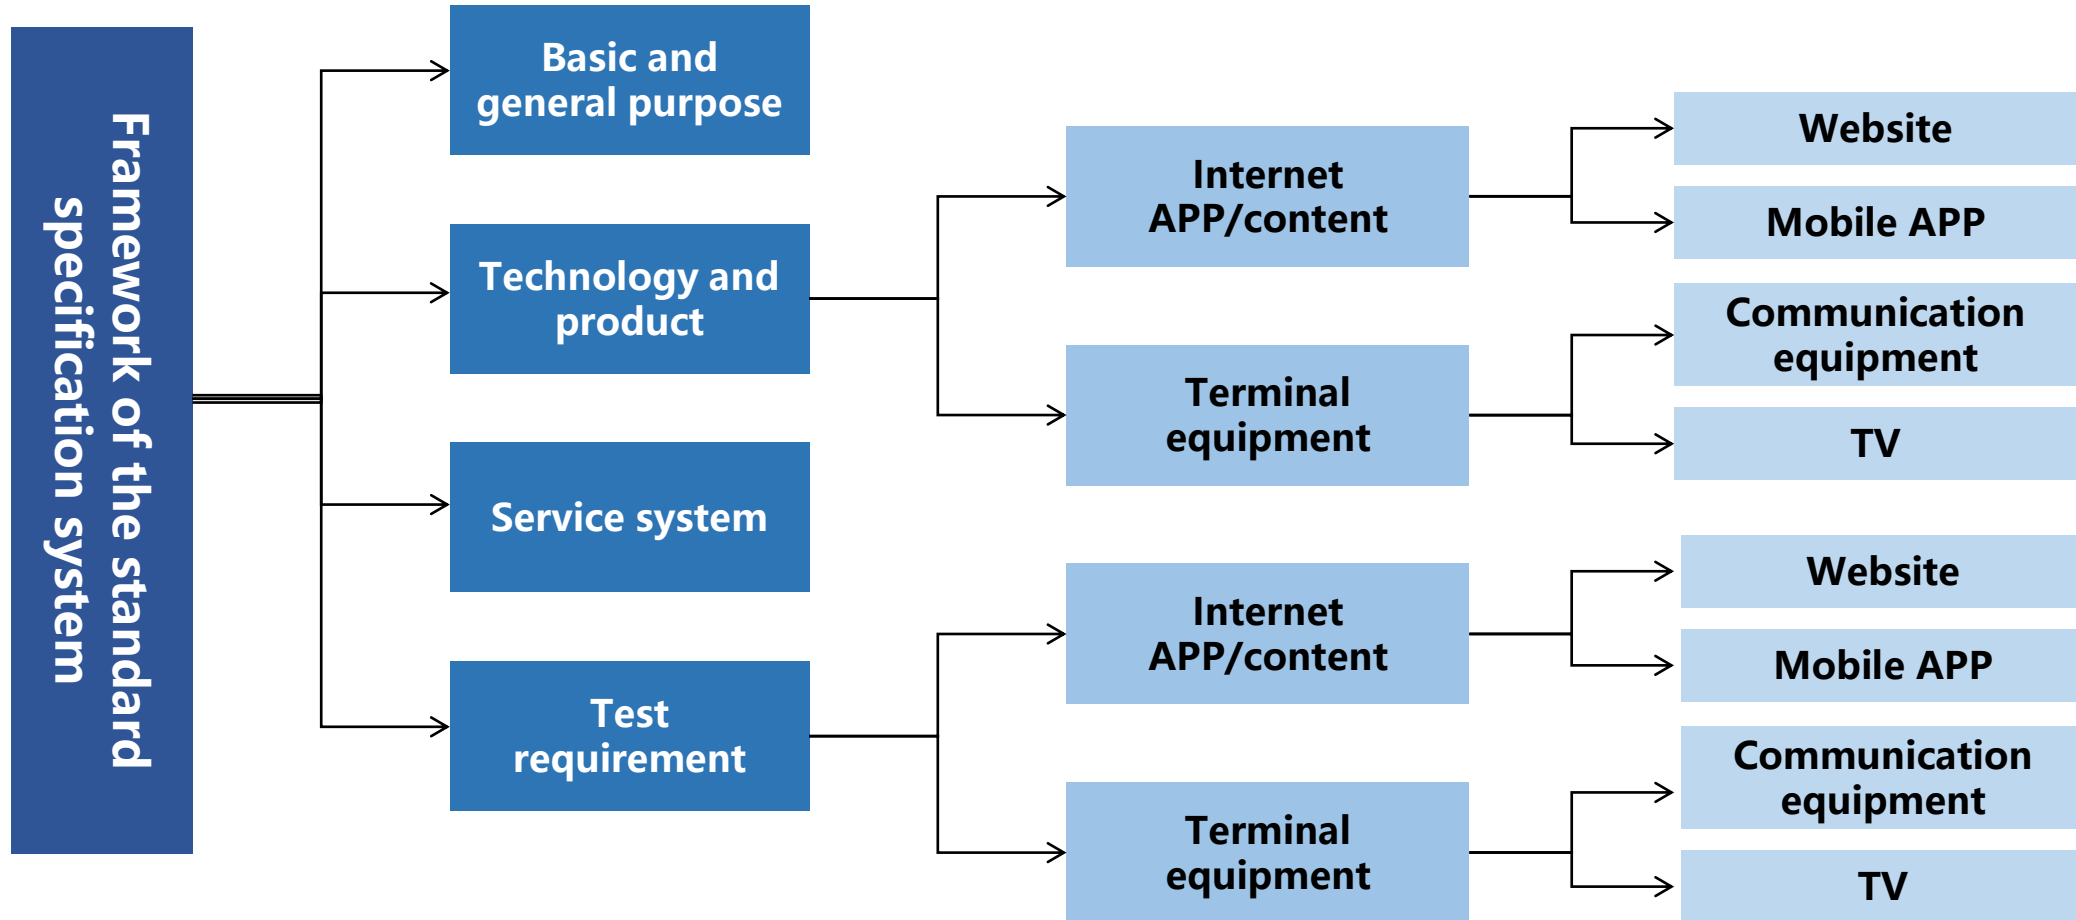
Framework of the standard specification system

Basic and general purpose

Technology and product

Service system

Test requirement

Internet APP/content

Terminal equipment

Website

Mobile APP

Communication equipment

TV

Internet APP/content

Terminal equipment

Website

Mobile APP

Communication equipment

TV